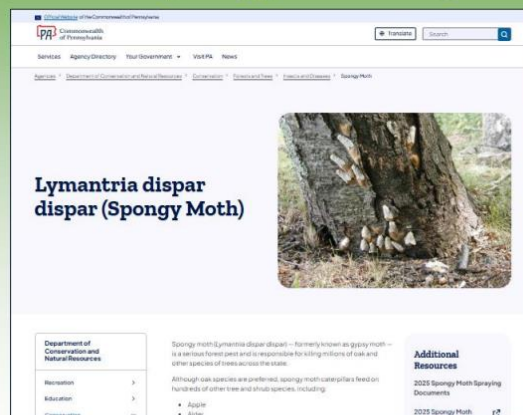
Official Website of the Commonwealth of Pennsylvania

PA Commonwealth of Pennsylvania

Translate

Search

Services Agency Directory Your Government Visit PA News

Agencies > Department of Conservation and Natural Resources > Conservation > Forests and Trees > Insects and Diseases > Spongy Moth

Lymantria dispar dispar (Spongy Moth)

Department of Conservation and Natural Resources

Recreation >

Education >

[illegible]

Spongy moth (Lymantria dispar dispar) — formerly known as gypsy moth — is a serious forest pest and is responsible for killing millions of oak and other species of trees across the state.

Although oak species are preferred, spongy moth caterpillars feed on hundreds of other tree and shrub species, including:

- Apple
- Alder

Additional Resources

2025 Spongy Moth Spraying Documents

2025 Spongy Moth